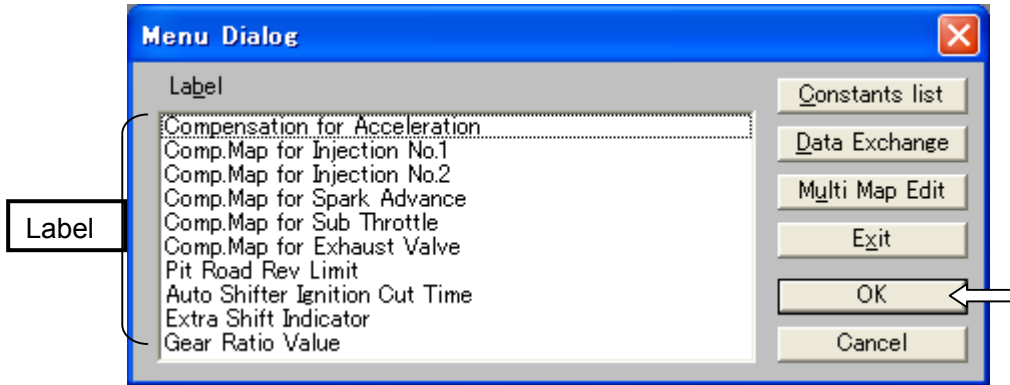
Menu Dialog

Label

Compensation for Acceleration
Comp.Map for Injection No.1
Comp.Map for Injection No.2
Comp.Map for Spark Advance
Comp.Map for Sub Throttle
Comp.Map for Exhaust Valve
Pit Road Rev Limit
Auto Shifter Ignition Cut Time
Extra Shift Indicator
Gear Ratio Value

Label

Constants list
Data Exchange
Multi Map Edit
Exit
OK
Cancel